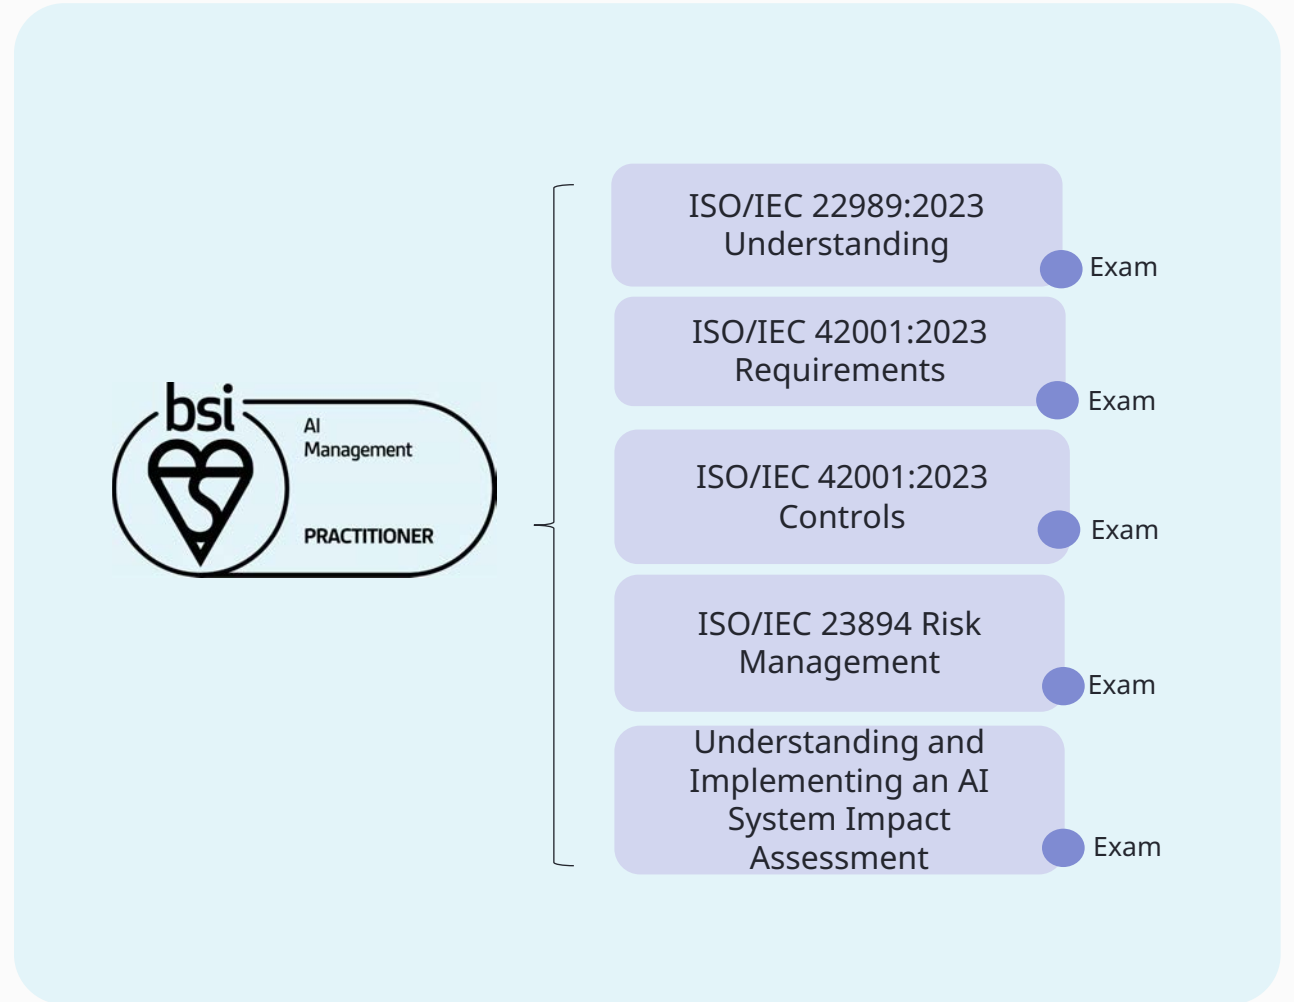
bsi
AI Management
PRACTITIONER

ISO/IEC 22989:2023 Understanding
Exam

ISO/IEC 42001:2023 Requirements
Exam

ISO/IEC 42001:2023 Controls
Exam

ISO/IEC 23894 Risk Management
Exam

Understanding and Implementing an AI System Impact Assessment
Exam